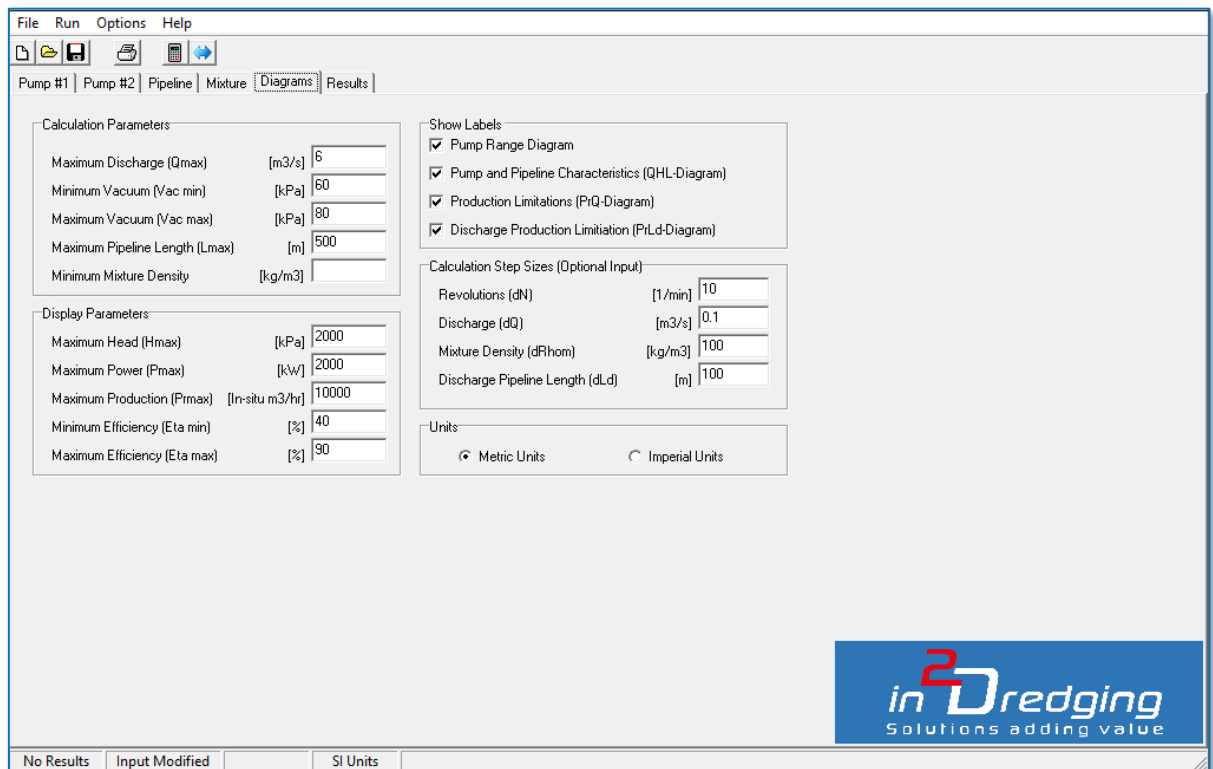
File Run Options Help

Pump #1 | Pump #2 | Pipeline | Mixture | Diagrams | Results

Calculation Parameters

Maximum Discharge (Qmax) [m3/s] 6
Minimum Vacuum (Vac min) [kPa] 60
Maximum Vacuum (Vac max) [kPa] 80
Maximum Pipeline Length (Lmax) [m] 500
Minimum Mixture Density [kg/m3]

Display Parameters

Maximum Head (Hmax) [kPa] 2000
Maximum Power (Pmax) [kW] 2000
Maximum Production (Prmax) [In-situ m3/hr] 10000
Minimum Efficiency (Eta min) [%] 40
Maximum Efficiency (Eta max) [%] 90

Show Labels

Pump Range Diagram
Pump and Pipeline Characteristics (QHL-Diagram)
Production Limitations (PrQ-Diagram)
Discharge Production Limitiation (PrLd-Diagram)

Calculation Step Sizes (Optional Input)

Revolutions (dN) [1/min] 10
Discharge (dQ) [m3/s] 0.1
Mixture Density (dRhom) [kg/m3] 100
Discharge Pipeline Length (dLd) [m] 100

Units

Metric Units Imperial Units

in2Dredging
Solutions adding value

No Results | Input Modified | | SI Units